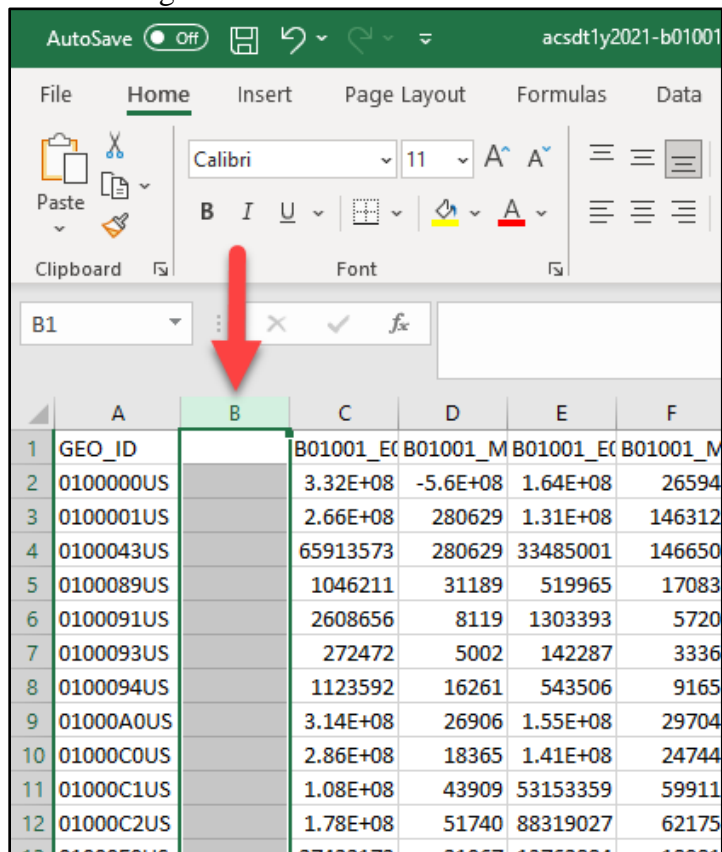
AutoSave Off acsdt1y2021-b01001

File Home Insert Page Layout Formulas Data

Paste Calibri 11 B I U

Clipboard Font

B1 $f_x$

| | A | B | C | D | E | F |
|---|---|---|---|---|---|---|
| 1 | GEO_ID | | B01001_E( | B01001_M | B01001_E( | B01001_M |
| 2 | 0100000US | | 3.32E+08 | -5.6E+08 | 1.64E+08 | 26594 |
| 3 | 0100001US | | 2.66E+08 | 280629 | 1.31E+08 | 146312 |
| 4 | 0100043US | | 65913573 | 280629 | 33485001 | 146650 |
| 5 | 0100089US | | 1046211 | 31189 | 519965 | 17083 |
| 6 | 0100091US | | 2608656 | 8119 | 1303393 | 5720 |
| 7 | 0100093US | | 272472 | 5002 | 142287 | 3336 |
| 8 | 0100094US | | 1123592 | 16261 | 543506 | 9165 |
| 9 | 01000A0US | | 3.14E+08 | 26906 | 1.55E+08 | 29704 |
| 10 | 01000C0US | | 2.86E+08 | 18365 | 1.41E+08 | 24744 |
| 11 | 01000C1US | | 1.08E+08 | 43909 | 53153359 | 59911 |
| 12 | 01000C2US | | 1.78E+08 | 51740 | 88319027 | 62175 |